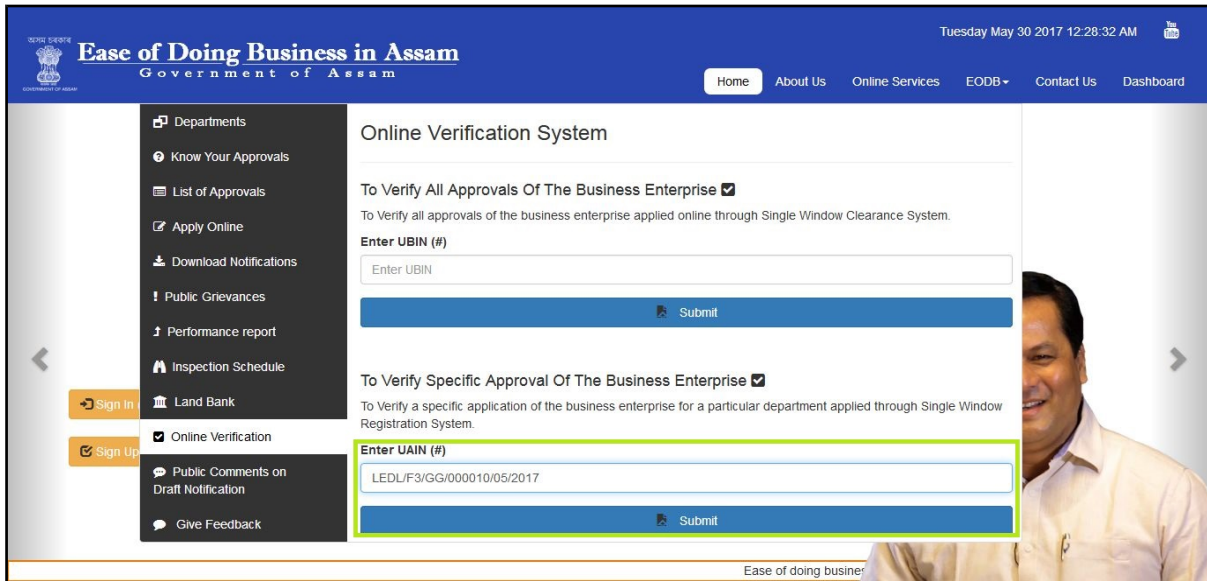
অসম চৰকাৰ
Ease of Doing Business in Assam
Government of Assam
GOVERNMENT OF ASSAM

Tuesday May 30 2017 12:28:32 AM

You Tube

Home About Us Online Services EODB Contact Us Dashboard

Departments
Know Your Approvals
List of Approvals
Apply Online
Download Notifications
! Public Grievances
Performance report
Inspection Schedule
Land Bank
Online Verification
Public Comments on Draft Notification
Give Feedback

Sign In
Sign Up

Online Verification System

To Verify All Approvals Of The Business Enterprise
To Verify all approvals of the business enterprise applied online through Single Window Clearance System.
Enter UBIN (#)
Enter UBIN
Submit

To Verify Specific Approval Of The Business Enterprise
To Verify a specific application of the business enterprise for a particular department applied through Single Window Registration System.
Enter UAIN (#)
LEDL/F3/GG/000010/05/2017
Submit

Ease of doing busines